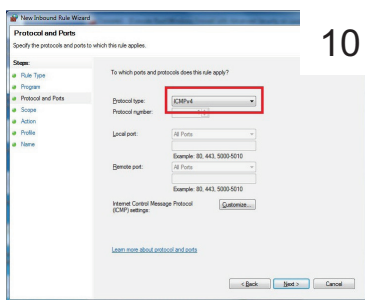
New Inbound Rule Wizard

Protocol and Ports

Specify the protocols and ports to which this rule applies.

10

Steps:

Rule Type

Program

Protocol and Ports

Scope

Action

Profile

Name

To which ports and protocols does this rule apply?

Protocol type: ICMPv4

Protocol number: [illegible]

Local port: All Ports

Example: 80, 443, 5000-5010

Remote port: All Ports

Example: 80, 443, 5000-5010

Internet Control Message Protocol (ICMP) settings: Customize...

Learn more about protocol and ports

< Back Next > Cancel